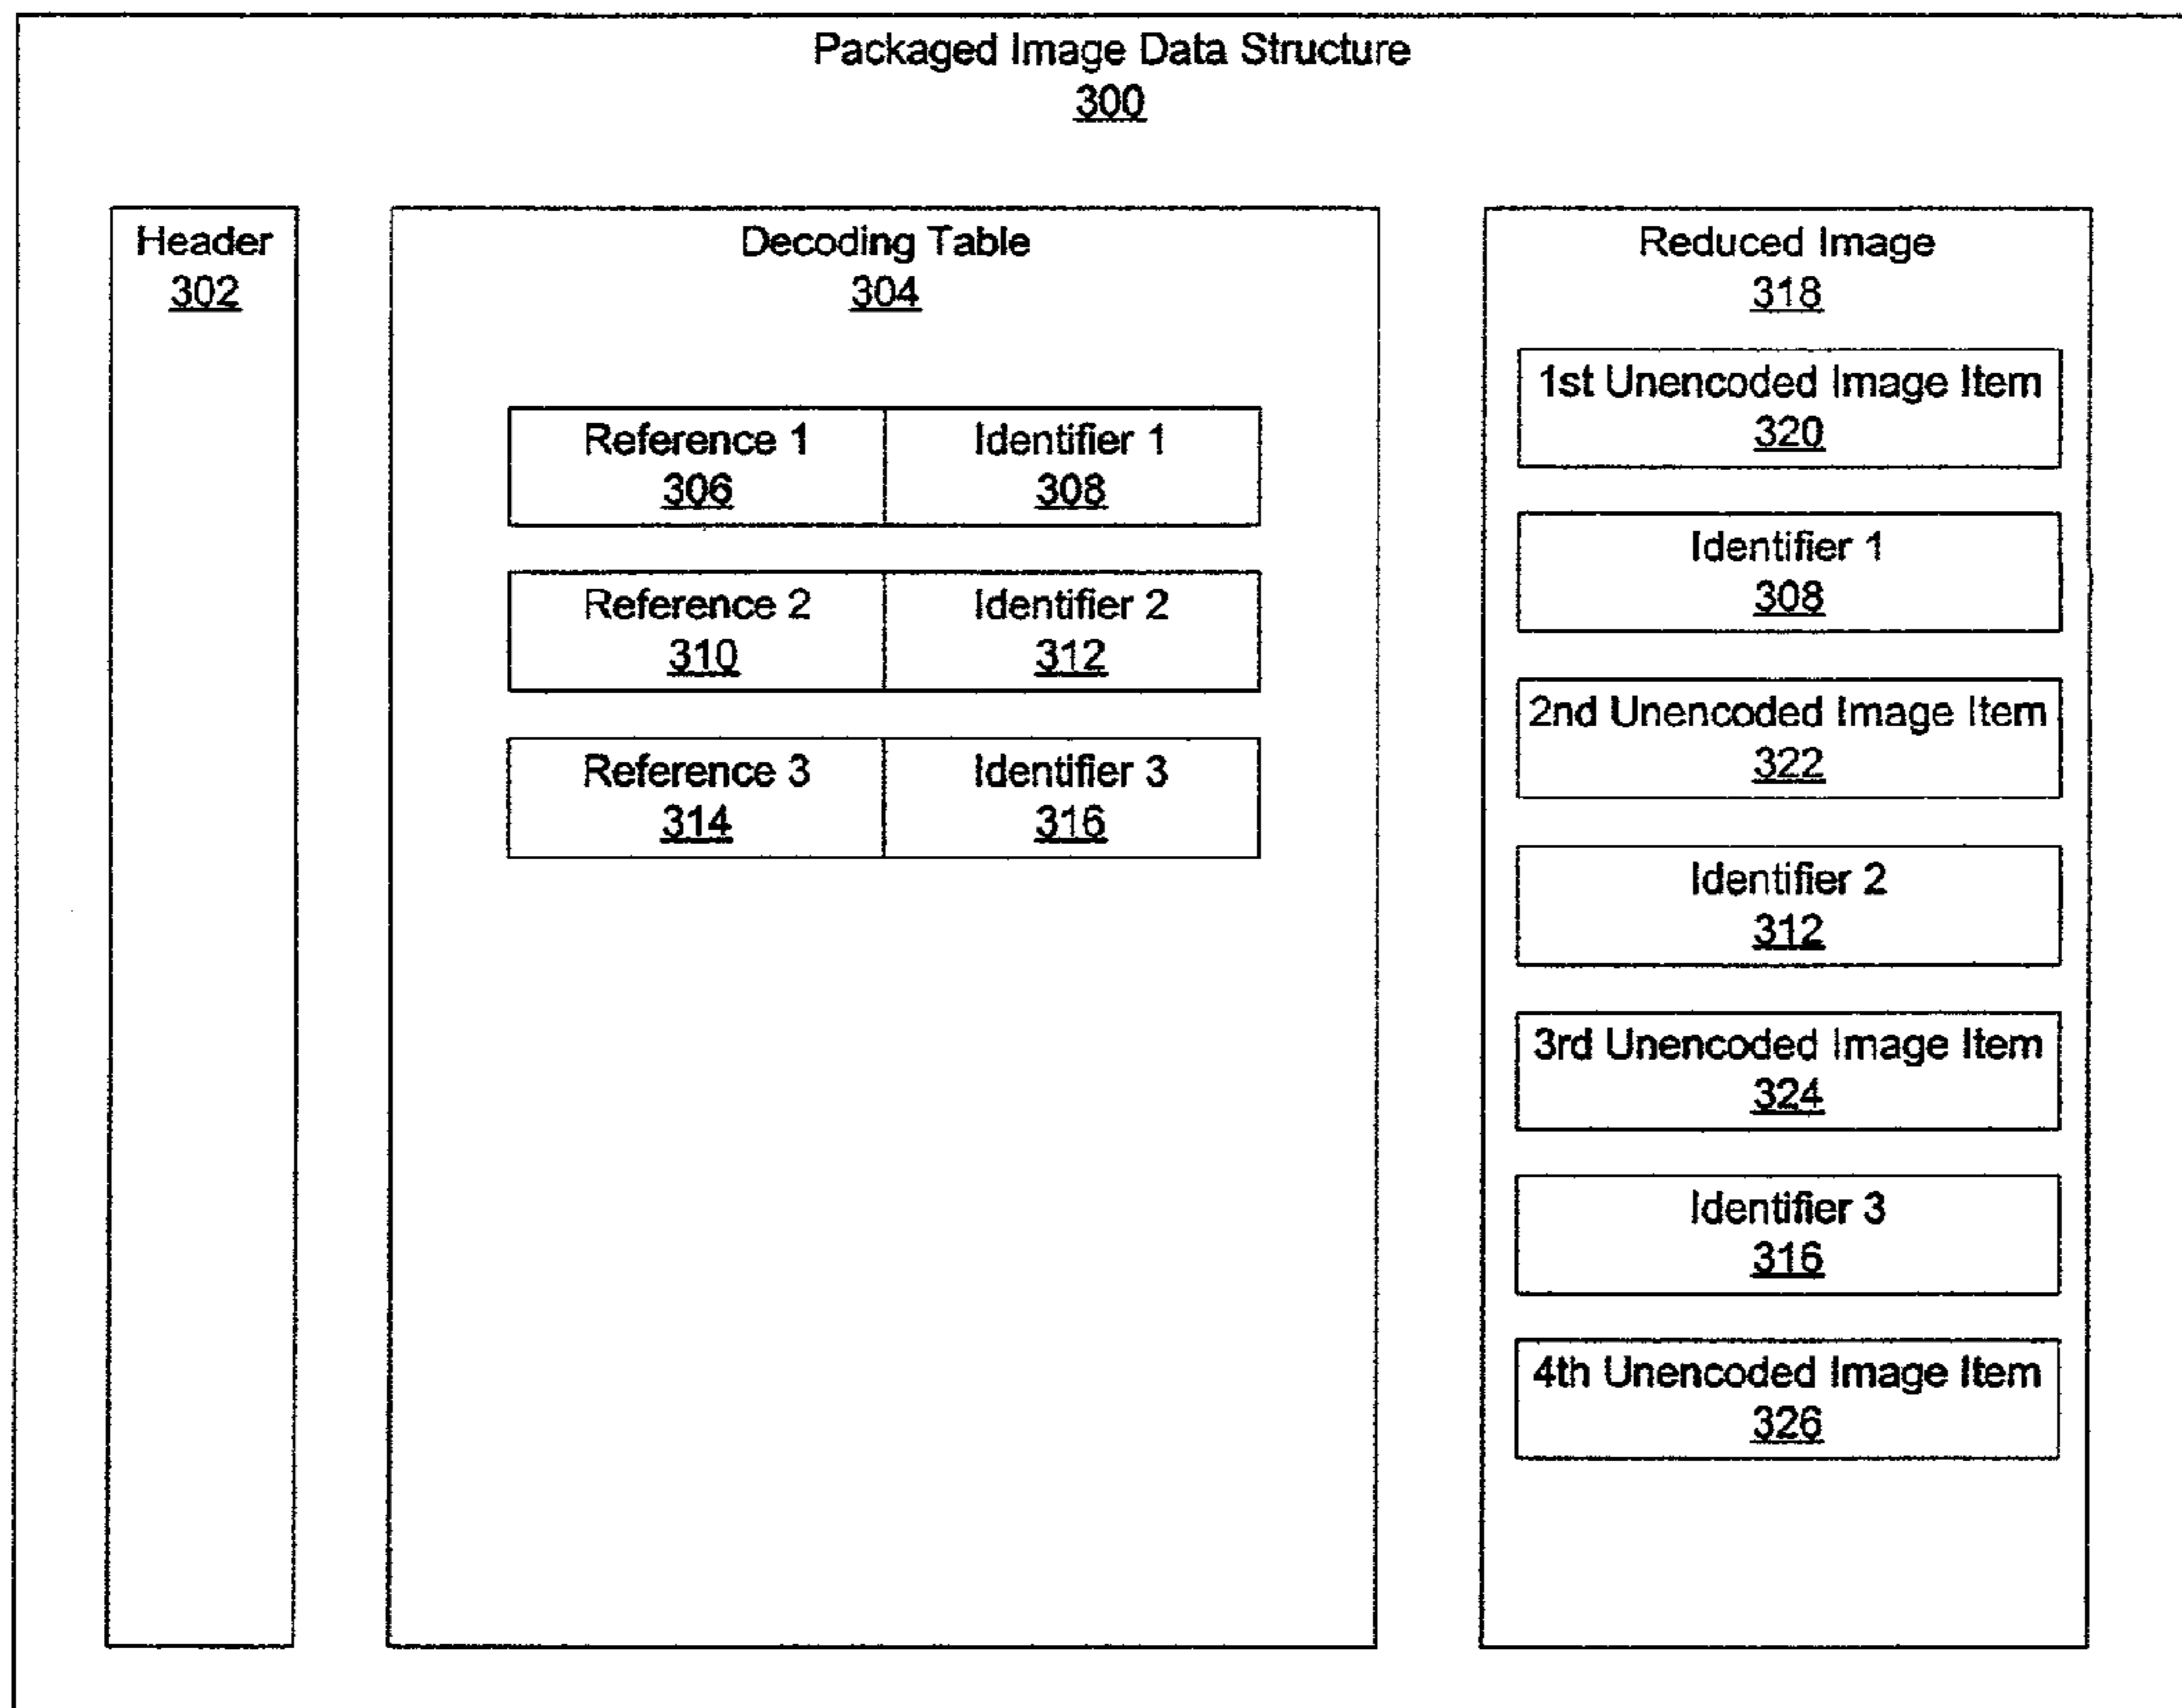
Packaged Image Data Structure
300

Header
302

Decoding Table
304

| Reference 1 306 | Identifier 1 308 |
|---|---|
| Reference 2 310 | Identifier 2 312 |
| Reference 3 314 | Identifier 3 316 |

Reduced Image
318

1st Unencoded Image Item
320

Identifier 1
308

2nd Unencoded Image Item
322

Identifier 2
312

3rd Unencoded Image Item
324

Identifier 3
316

4th Unencoded Image Item
326